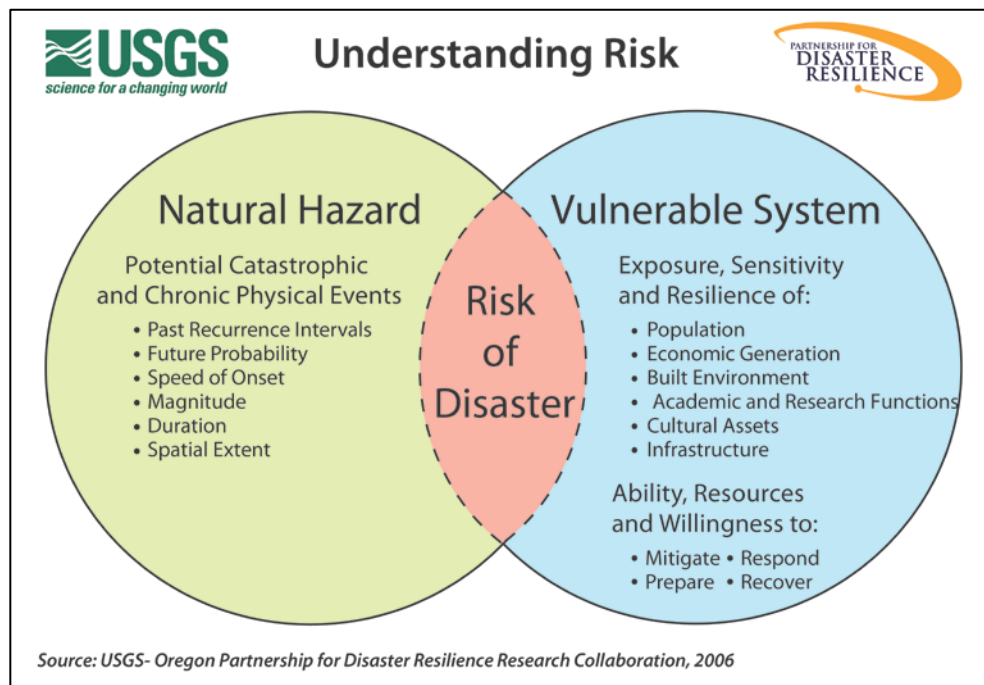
USGS
science for a changing world

Understanding Risk

PARTNERSHIP FOR DISASTER RESILIENCE

Natural Hazard

Potential Catastrophic and Chronic Physical Events

- Past Recurrence Intervals
- Future Probability
- Speed of Onset
- Magnitude
- Duration
- Spatial Extent

Risk of Disaster

Vulnerable System

Exposure, Sensitivity and Resilience of:

- Population
- Economic Generation
- Built Environment
- Academic and Research Functions
- Cultural Assets
- Infrastructure

Ability, Resources and Willingness to:

- Mitigate • Respond
- Prepare • Recover

Source: USGS- Oregon Partnership for Disaster Resilience Research Collaboration, 2006